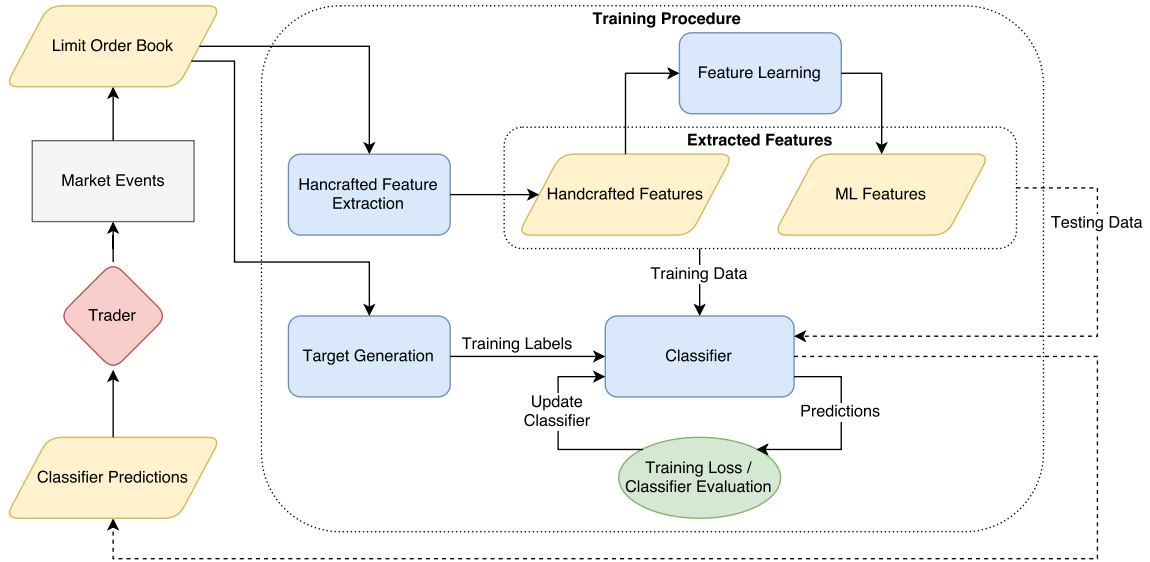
Limit Order Book

Market Events

Trader

Classifier Predictions

Training Procedure

Feature Learning

Extracted Features

Hancrafted Feature Extraction

Handcrafted Features

ML Features

Testing Data

Training Data

Target Generation

Training Labels

Classifier

Update Classifier

Predictions

Training Loss / Classifier Evaluation